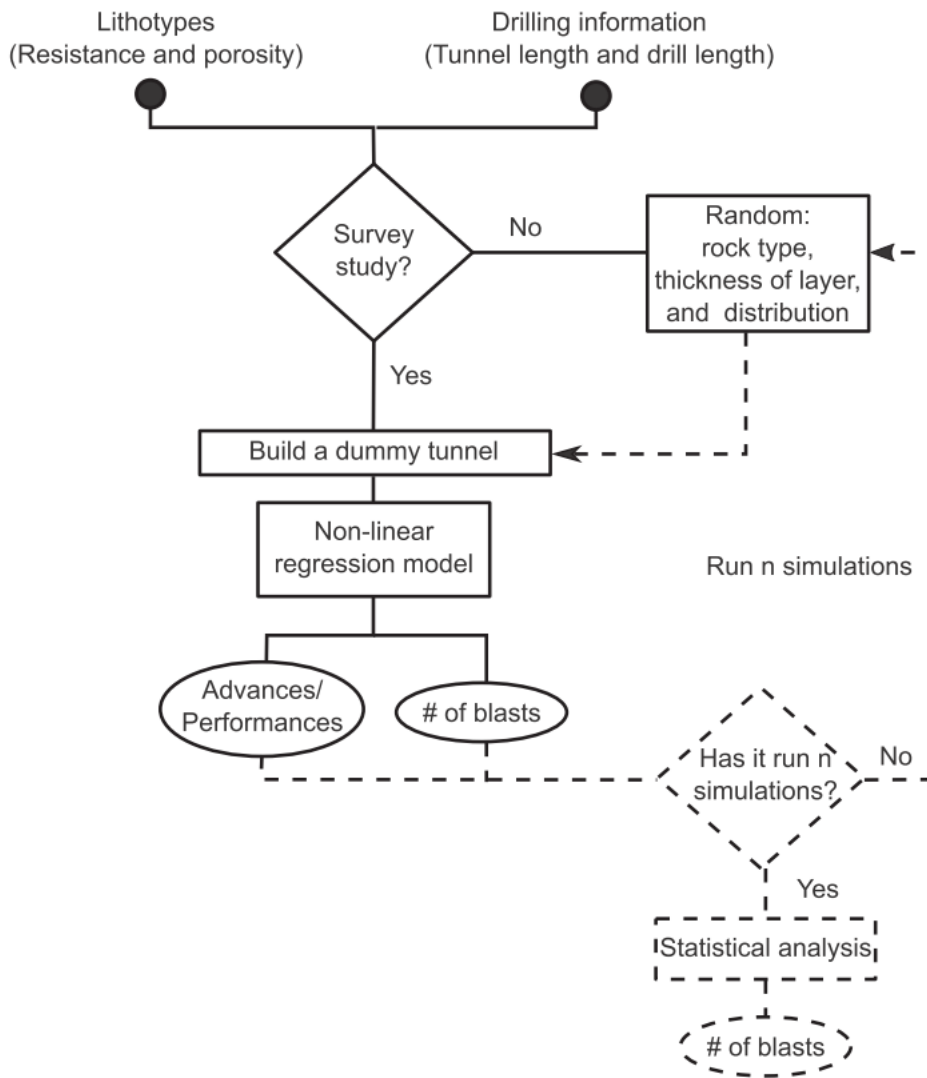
Lithotypes
(Resistance and porosity)

Drilling information
(Tunnel length and drill length)

Survey study?

No

Random: rock type, thickness of layer, and distribution

Yes

Build a dummy tunnel

Non-linear regression model

Run n simulations

Advances/ Performances

# of blasts

Has it run n simulations?

No

Yes

Statistical analysis

# of blasts